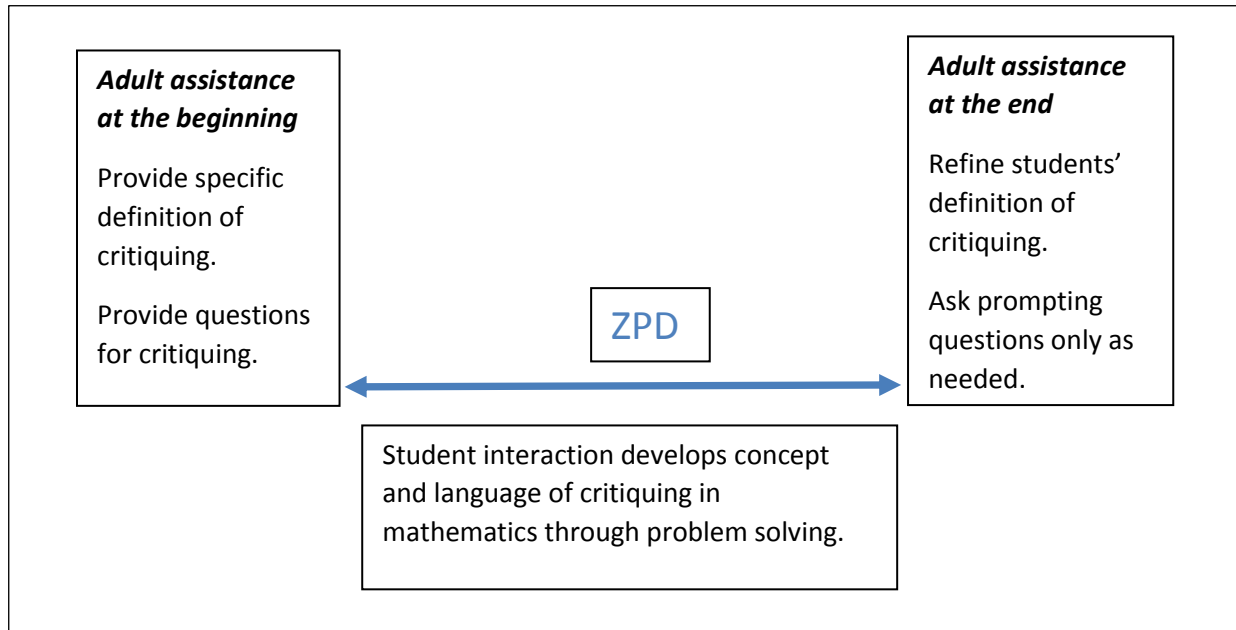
*Adult assistance at the beginning*

Provide specific definition of critiquing.

Provide questions for critiquing.

*Adult assistance at the end*

Refine students' definition of critiquing.

Ask prompting questions only as needed.

ZPD

Student interaction develops concept and language of critiquing in mathematics through problem solving.